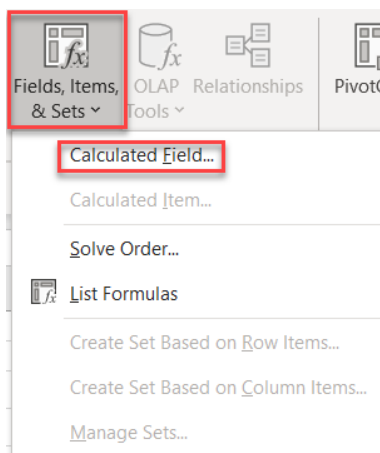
Fields, Items, & Sets
OLAP Tools
Relationships
PivotC

Calculated Field...
Calculated Item...
Solve Order...
List Formulas
Create Set Based on Row Items...
Create Set Based on Column Items...
Manage Sets...